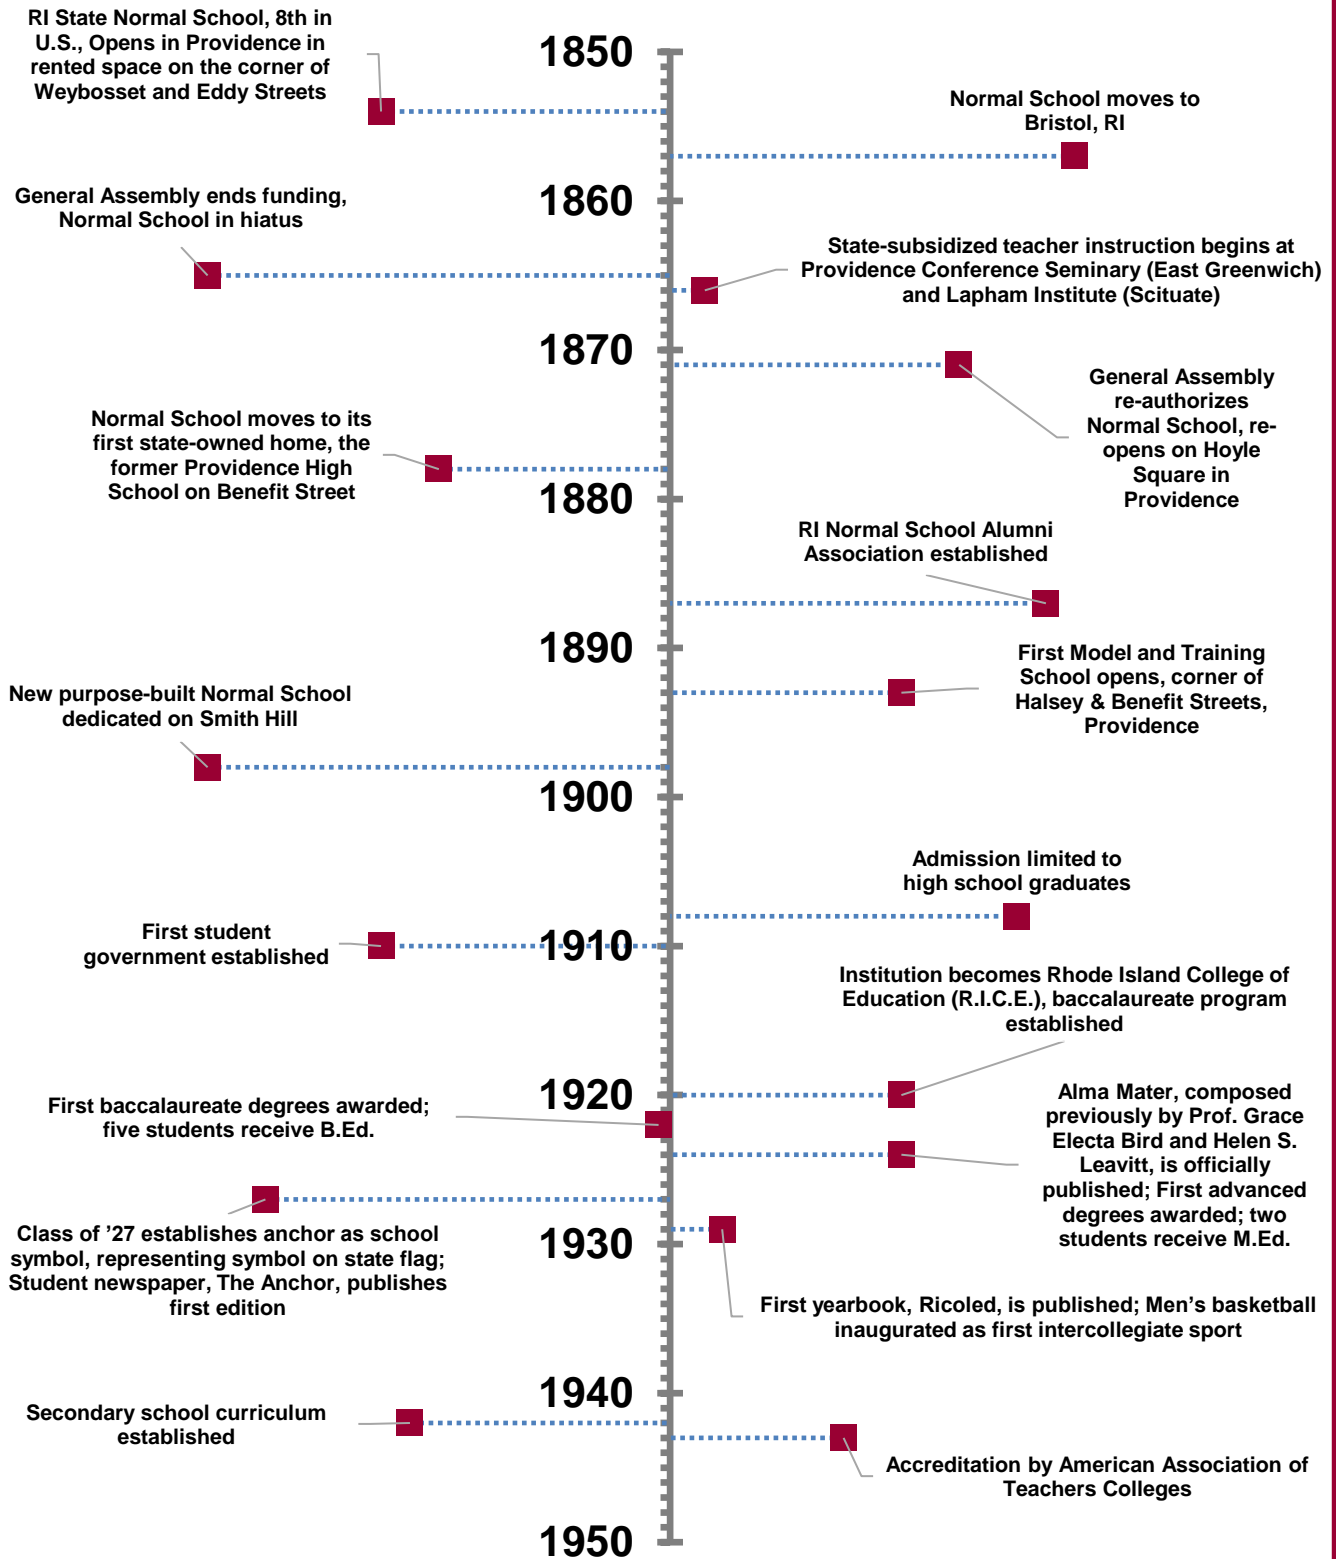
RI State Normal School, 8th in U.S., Opens in Providence in rented space on the corner of Weybosset and Eddy Streets

1850

Normal School moves to Bristol, RI

General Assembly ends funding, Normal School in hiatus

1860

State-subsidized teacher instruction begins at Providence Conference Seminary (East Greenwich) and Lapham Institute (Scituate)

1870

General Assembly re-authorizes Normal School, re-opens on Hoyle Square in Providence

Normal School moves to its first state-owned home, the former Providence High School on Benefit Street

1880

RI Normal School Alumni Association established

1890

First Model and Training School opens, corner of Halsey & Benefit Streets, Providence

New purpose-built Normal School dedicated on Smith Hill

1900

Admission limited to high school graduates

First student government established

1910

Institution becomes Rhode Island College of Education (R.I.C.E.), baccalaureate program established

1920

First baccalaureate degrees awarded; five students receive B.Ed.

Alma Mater, composed previously by Prof. Grace Electa Bird and Helen S. Leavitt, is officially published; First advanced degrees awarded; two students receive M.Ed.

Class of ’27 establishes anchor as school symbol, representing symbol on state flag; Student newspaper, The Anchor, publishes first edition

1930

First yearbook, Ricoled, is published; Men’s basketball inaugurated as first intercollegiate sport

1940

Secondary school curriculum established

Accreditation by American Association of Teachers Colleges

1950